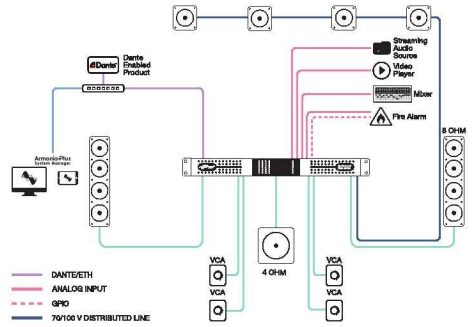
Dante

Dante Enabled Product

Streaming Audio Source

Video Player

Mixer

Fire Alarm

ArmoníaPlus System Manager

8 OHM

4 OHM

VCA

VCA

VCA

VCA

DANTE/ETH

ANALOG INPUT

GPIO

70/100 V DISTRIBUTED LINE